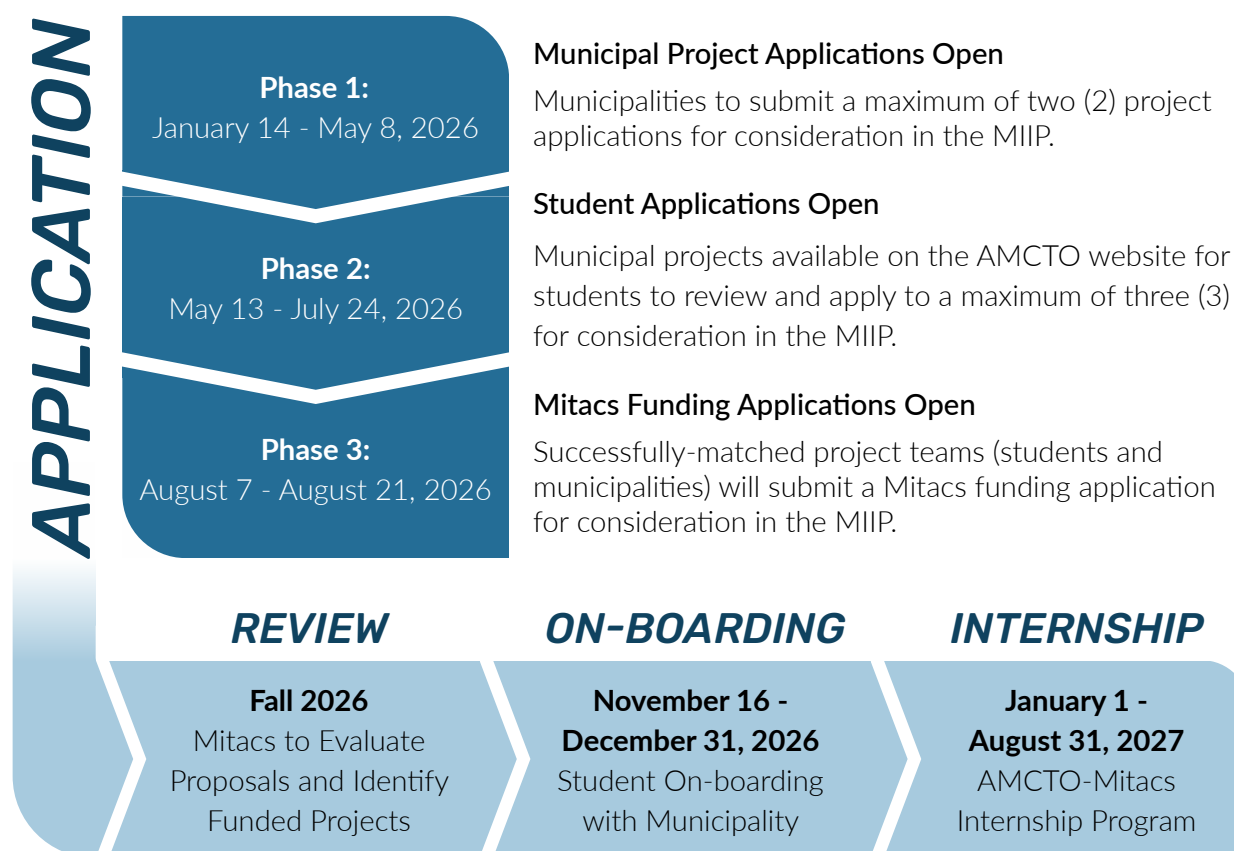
APPLICATION

Phase 1:
January 14 - May 8, 2026

Municipal Project Applications Open

Municipalities to submit a maximum of two (2) project applications for consideration in the MIIP.

Phase 2:
May 13 - July 24, 2026

Student Applications Open

Municipal projects available on the AMCTO website for students to review and apply to a maximum of three (3) for consideration in the MIIP.

Phase 3:
August 7 - August 21, 2026

Mitacs Funding Applications Open

Successfully-matched project teams (students and municipalities) will submit a Mitacs funding application for consideration in the MIIP.

REVIEW

Fall 2026
Mitacs to Evaluate Proposals and Identify Funded Projects

ON-BOARDING

November 16 - December 31, 2026
Student On-boarding with Municipality

INTERNSHIP

January 1 - August 31, 2027
AMCTO-Mitacs Internship Program